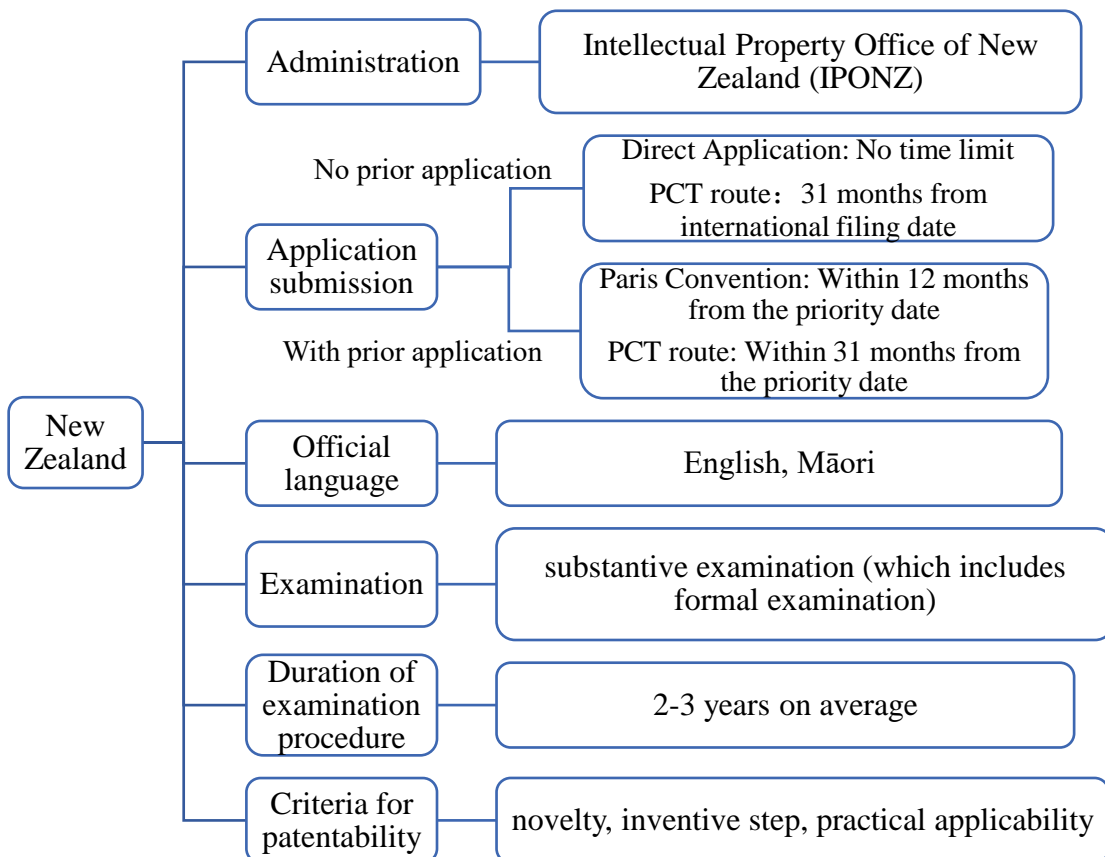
New Zealand

Administration

Intellectual Property Office of New Zealand (IPONZ)

Application submission

No prior application

Direct Application: No time limit

PCT route：31 months from international filing date

With prior application

Paris Convention: Within 12 months from the priority date

PCT route: Within 31 months from the priority date

Official language

English, Māori

Examination

substantive examination (which includes formal examination)

Duration of examination procedure

2-3 years on average

Criteria for patentability

novelty, inventive step, practical applicability